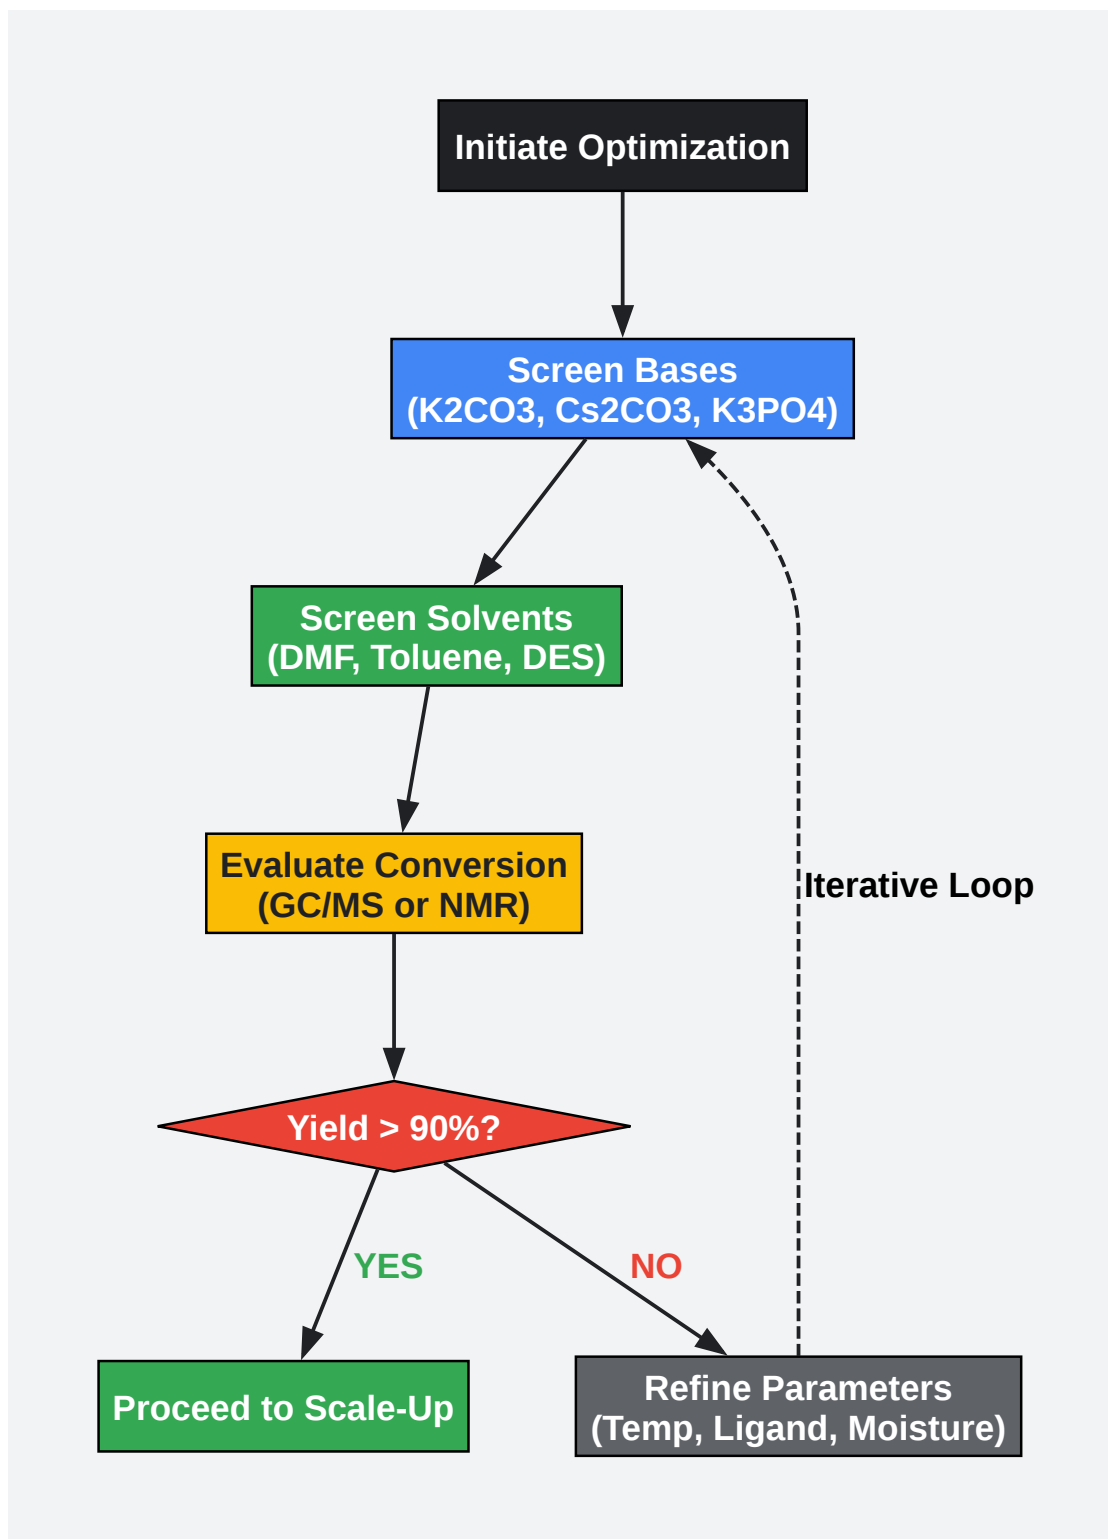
Initiate Optimization

Screen Bases
(K2CO3, Cs2CO3, K3PO4)

Screen Solvents
(DMF, Toluene, DES)

Evaluate Conversion
(GC/MS or NMR)

Iterative Loop

Yield > 90%?

YES

NO

Proceed to Scale-Up

Refine Parameters
(Temp, Ligand, Moisture)